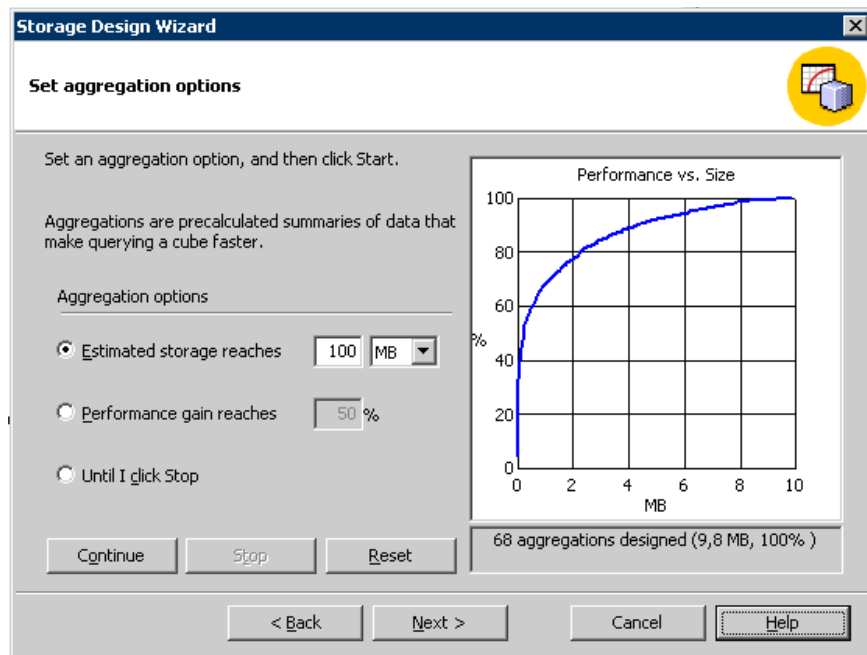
Storage Design Wizard

Set aggregation options

Set an aggregation option, and then click Start.

Aggregations are precalculated summaries of data that make querying a cube faster.

Aggregation options

Estimated storage reaches 100 MB

Performance gain reaches 50 %

Until I click Stop

Performance vs. Size

100
80
60
%
40
20
0
0 2 4 6 8 10
MB

68 aggregations designed (9,8 MB, 100% )

Continue
Stop
Reset

< Back
Next >
Cancel
Help